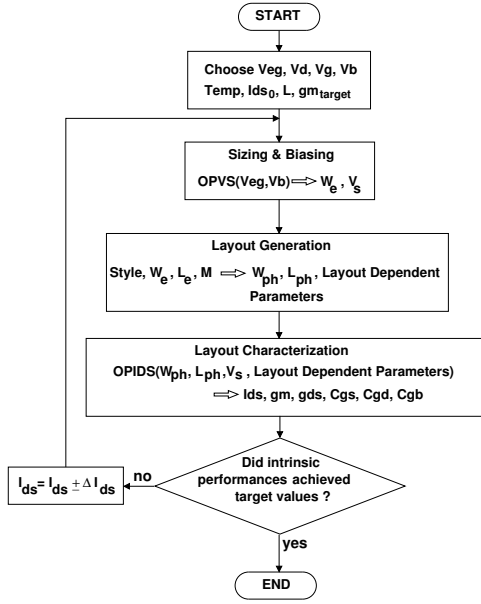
START

Choose Veg, Vd, Vg, Vb
Temp, $Ids_0$, L, $gm_{target}$

Sizing & Biasing
OPVS(Veg,Vb) $\Rightarrow$ $W_e$ , $V_s$

Layout Generation
Style, $W_e$ , $L_e$ , M $\Rightarrow$ $W_{ph}$, $L_{ph}$ , Layout Dependent Parameters

Layout Characterization
OPIDS($W_{ph}$, $L_{ph}$,$V_s$ , Layout Dependent Parameters)
$\Rightarrow$ Ids, gm, gds, Cgs, Cgd, Cgb

Did intrinsic performances achieved target values ?

no

$I_{ds} = I_{ds} \pm \Delta I_{ds}$

yes

END